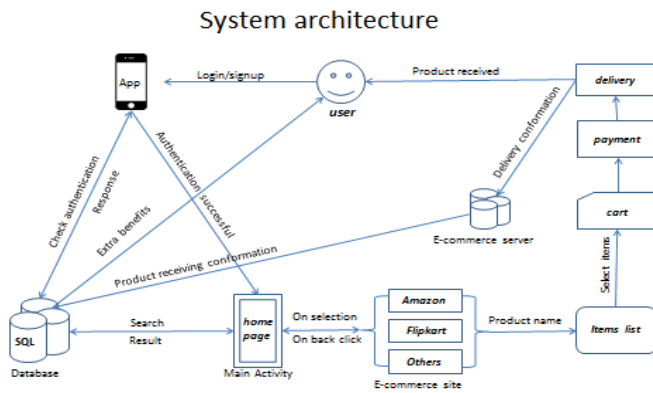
System architecture

App

Login/signup

user

Product received

delivery

Delivery conformation

payment

Check authentication

Response

Authentication successful

Extra benefits

E-commerce server

cart

Product receiving conformation

Select items

SQL

Database

Search

Result

home page

Main Activity

On selection

On back click

Amazon

Flipkart

Others

E-commerce site

Product name

Items list